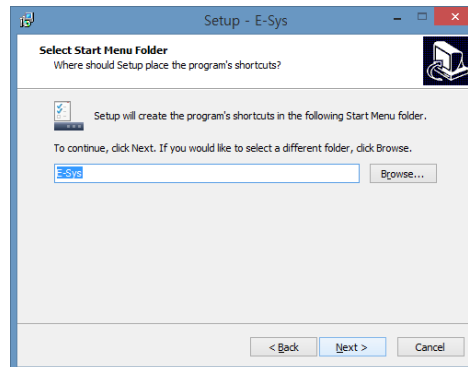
Setup - E-Sys

Select Start Menu Folder
Where should Setup place the program's shortcuts?

Setup will create the program's shortcuts in the following Start Menu folder.

To continue, click Next. If you would like to select a different folder, click Browse.

E-Sys

Browse...

< Back

Next >

Cancel